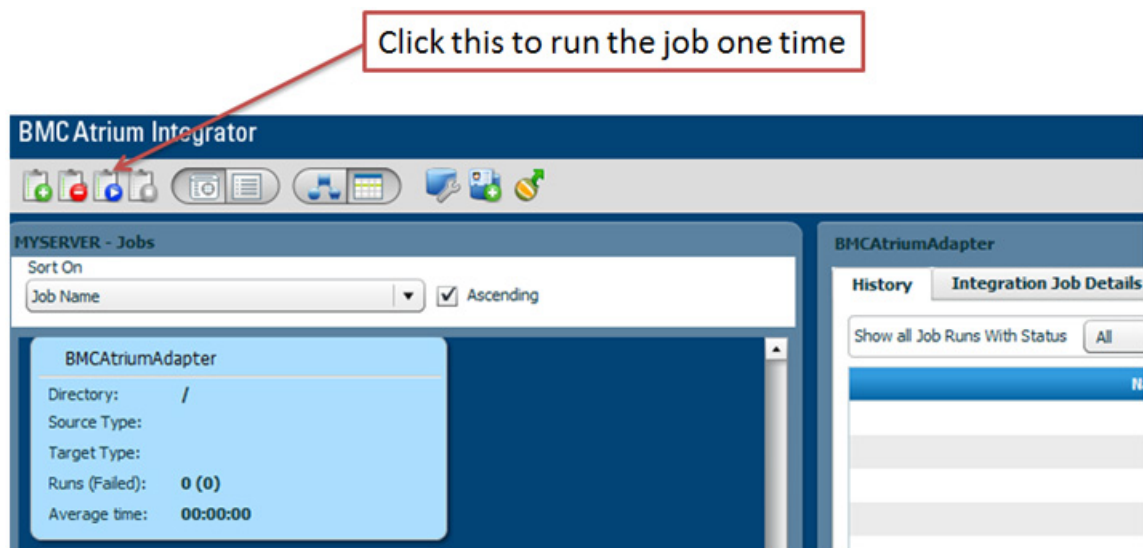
Click this to run the job one time

BMC Atrium Integrator

MYSERVER - Jobs

Sort On

Job Name

Ascending

BMCAtriumAdapter

Directory: /

Source Type:

Target Type:

Runs (Failed): 0 (0)

Average time: 00:00:00

BMCAtriumAdapter

History

Integration Job Details

Show all Job Runs With Status

All

N